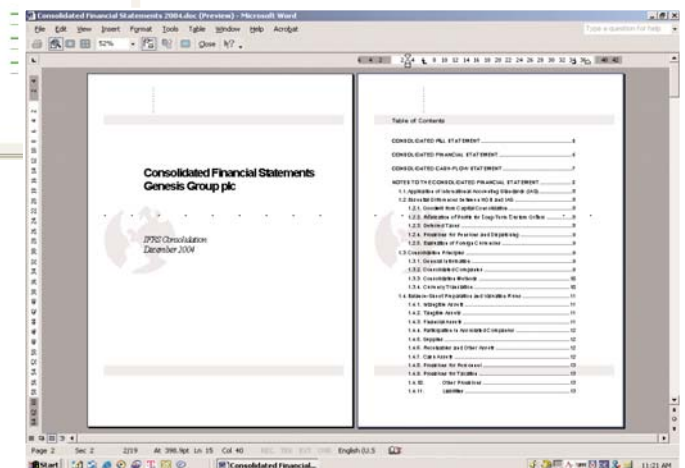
Consolidated Financial Statements 2004.doc (Preview) - Microsoft Word

File Edit View Insert Format Tools Table Window Help Acrobat

Type a question for help

52%

Close

Consolidated Financial Statements
Genesis Group plc

IFRS Consolidation
December 2004

Table of Contents

CONSOLIDATED P&L STATEMENT ............ 3

CONSOLIDATED FINANCIAL STATEMENT ............ 4

CONSOLIDATED CASH-FLOW STATEMENT ............ 7

NOTES TO THE CONSOLIDATED FINANCIAL STATEMENT ............ 8

1.1. Application of International Accounting Standards (IAS) ............ 8

1.2. Essential Differences between HGB and IAS ............ 8

1.2.1. Goodwill from Capital Consolidation ............ 8

1.2.2. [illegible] ............ 8

1.2.3. Deferred Taxes ............ 8

1.2.4. Provisions for Pensions and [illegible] ............ 8

1.2.5. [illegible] of Foreign Currencies ............ 8

1.3. Consolidation Principles ............ 9

1.3.1. General Information ............ 9

1.3.2. Consolidated Companies ............ 9

1.3.3. Consolidation Methods ............ 10

1.3.4. Currency Translation ............ 10

1.4. Balance-Sheet Preparation and Valuation Principles ............ 11

1.4.1. Intangible Assets ............ 11

1.4.2. Tangible Assets ............ 11

1.4.3. Financial Assets ............ 11

1.4.4. Participations in Associated Companies ............ 12

1.4.5. Supplies ............ 12

1.4.6. Receivables and Other Assets ............ 12

1.4.7. Cash Assets ............ 12

1.4.8. Provisions for Pensions ............ 13

1.4.9. Provisions for Taxation ............ 13

1.4.10. Other Provisions ............ 13

1.4.11. Liabilities ............ 13

Page 2 Sec 2 2/19 At 396.9pt Ln 15 Col 40 REC TRK EXT OVR English (U.S

Start Consolidated Financial... 11:21 AM